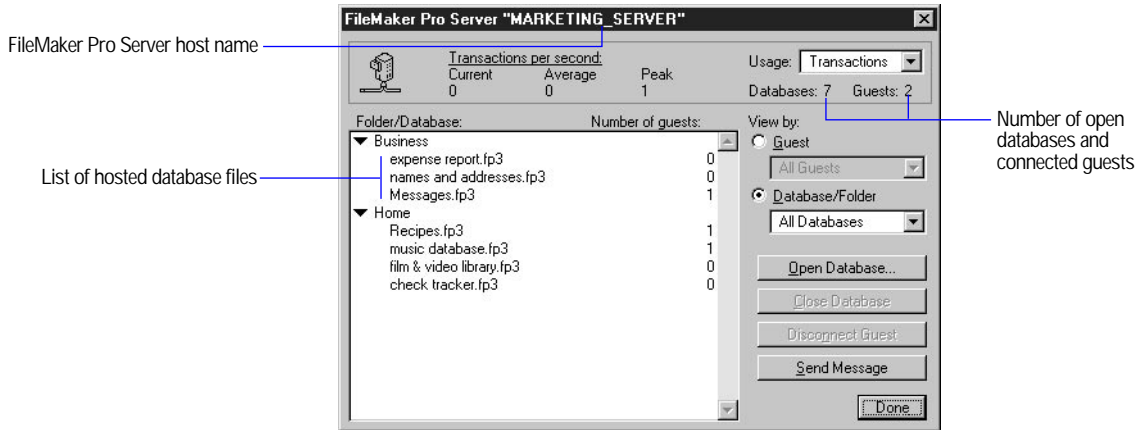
FileMaker Pro Server "MARKETING_SERVER"

FileMaker Pro Server host name

Transactions per second:

| Current | Average | Peak |
|---|---|---|
| 0 | 0 | 1 |

Usage: Transactions

Databases: 7 Guests: 2

Number of open databases and connected guests

Folder/Database: Number of guests:

▼ Business

| File | Number of guests |
|---|---|
| expense report.fp3 | 0 |
| names and addresses.fp3 | 0 |
| Messages.fp3 | 1 |

▼ Home

| File | Number of guests |
|---|---|
| Recipes.fp3 | 1 |
| music database.fp3 | 1 |
| film & video library.fp3 | 0 |
| check tracker.fp3 | 0 |

List of hosted database files

View by:

Guest

All Guests

Database/Folder

All Databases

Open Database...

Close Database

Disconnect Guest

Send Message

Done